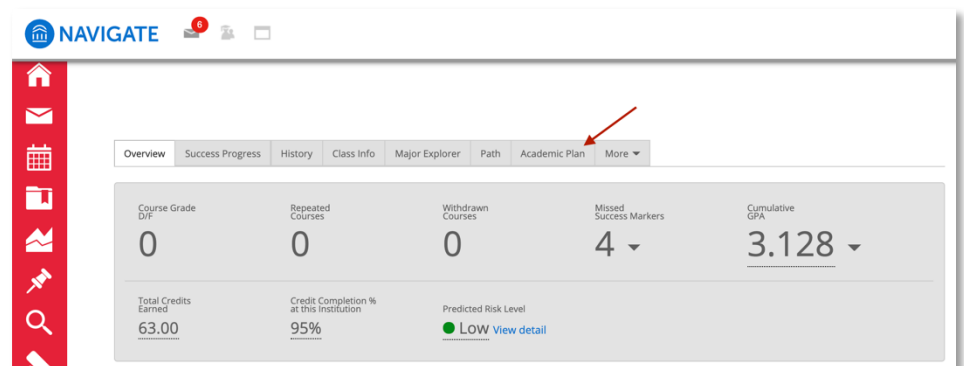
NAVIGATE 6

Overview | Success Progress | History | Class Info | Major Explorer | Path | Academic Plan | More

Course Grade D/F
0

Repeated Courses
0

Withdrawn Courses
0

Missed Success Markers
4

Cumulative GPA
3.128

Total Credits Earned
63.00

Credit Completion % at this Institution
95%

Predicted Risk Level
Low View detail